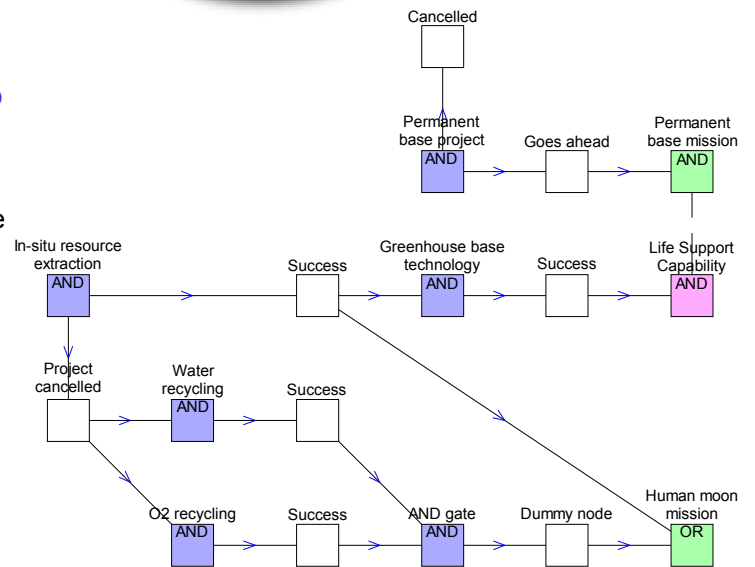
Cancelled

Permanent base project
AND

Goes ahead

Permanent base mission
AND

e

In-situ resource extraction
AND

Success

Greenhouse base technology
AND

Success

Life Support Capability
AND

Project cancelled

Water recycling
AND

Success

O2 recycling
AND

Success

AND gate
AND

Dummy node

Human moon mission
OR